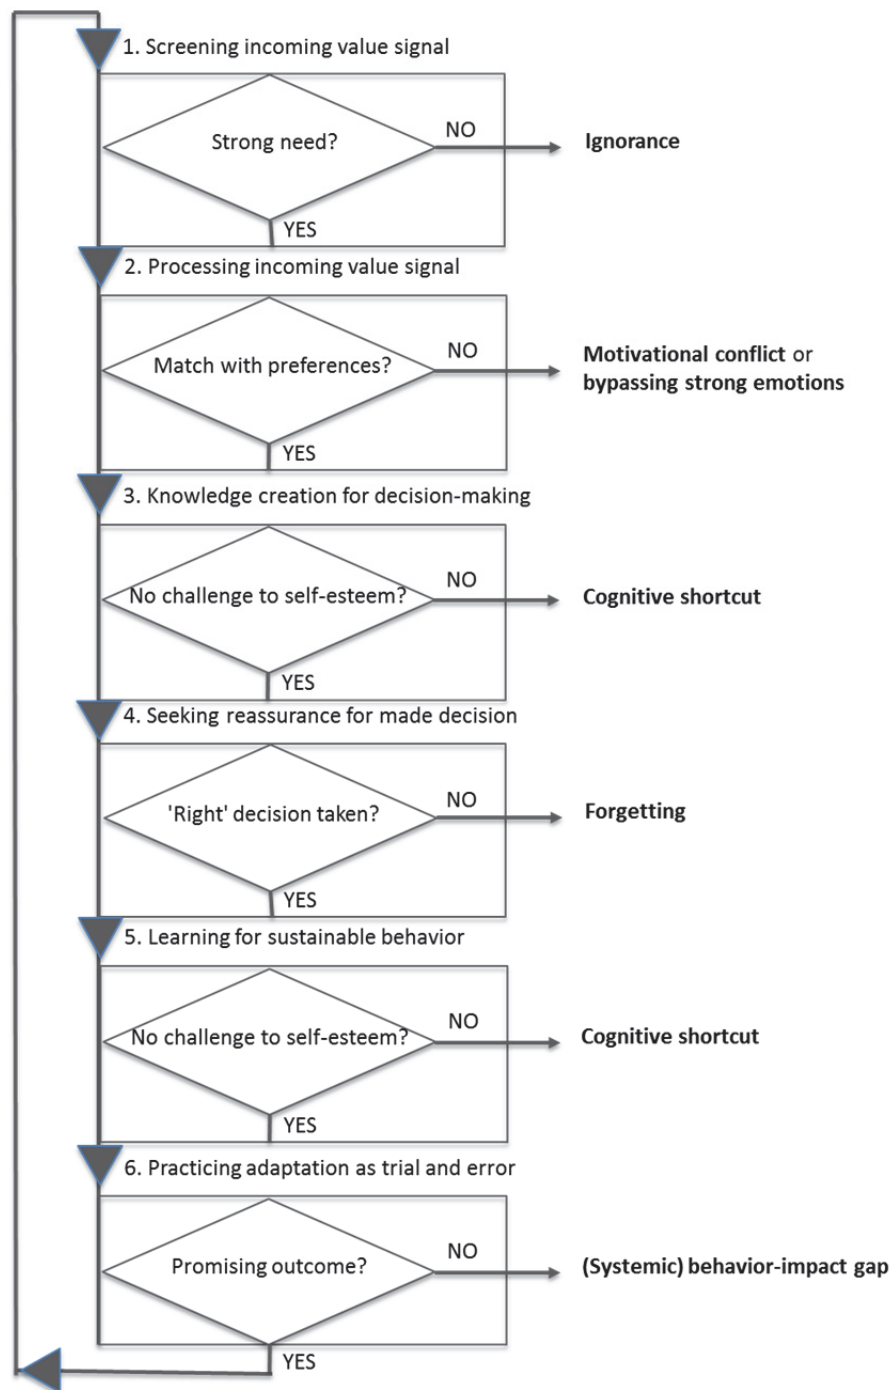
1. Screening incoming value signal

Strong need?

NO

Ignorance

YES

2. Processing incoming value signal

Match with preferences?

NO

Motivational conflict or bypassing strong emotions

YES

3. Knowledge creation for decision-making

No challenge to self-esteem?

NO

Cognitive shortcut

YES

4. Seeking reassurance for made decision

'Right' decision taken?

NO

Forgetting

YES

5. Learning for sustainable behavior

No challenge to self-esteem?

NO

Cognitive shortcut

YES

6. Practicing adaptation as trial and error

Promising outcome?

NO

(Systemic) behavior-impact gap

YES